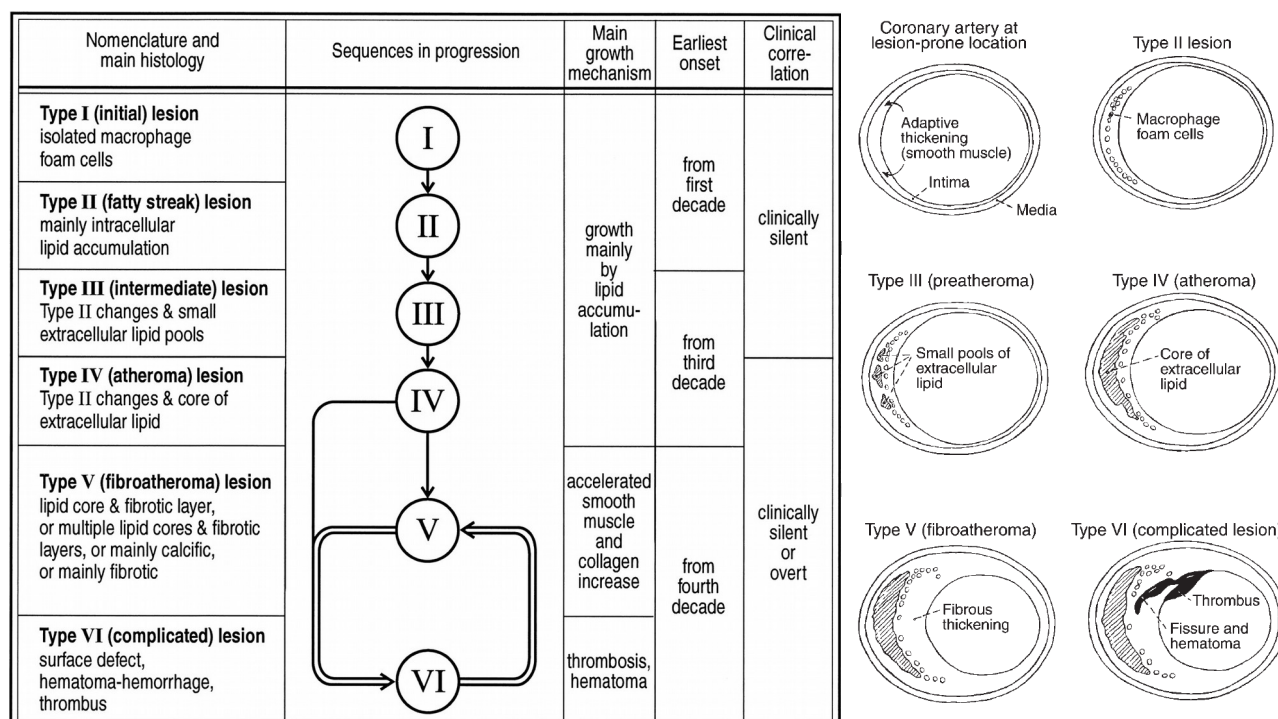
| Nomenclature and main histology | Sequences in progression | Main growth mechanism | Earliest onset | Clinical correlation |
|---|---|---|---|---|
| **Type I (initial) lesion** isolated macrophage foam cells | I | growth mainly by lipid accumulation | from first decade | clinically silent |
| **Type II (fatty streak) lesion** mainly intracellular lipid accumulation | II | | | |
| **Type III (intermediate) lesion** Type II changes & small extracellular lipid pools | III | | from third decade | |
| **Type IV (atheroma) lesion** Type II changes & core of extracellular lipid | IV | | | clinically silent or overt |
| **Type V (fibroatheroma) lesion** lipid core & fibrotic layer, or multiple lipid cores & fibrotic layers, or mainly calcific, or mainly fibrotic | V | accelerated smooth muscle and collagen increase | from fourth decade | |
| **Type VI (complicated) lesion** surface defect, hematoma-hemorrhage, thrombus | VI | thrombosis, hematoma | | |

Coronary artery at lesion-prone location

Adaptive thickening (smooth muscle)

Intima

Media

Type II lesion

Macrophage foam cells

Type III (preatheroma)

Small pools of extracellular lipid

Type IV (atheroma)

Core of extracellular lipid

Type V (fibroatheroma)

Fibrous thickening

Type VI (complicated lesion)

Thrombus

Fissure and hematoma